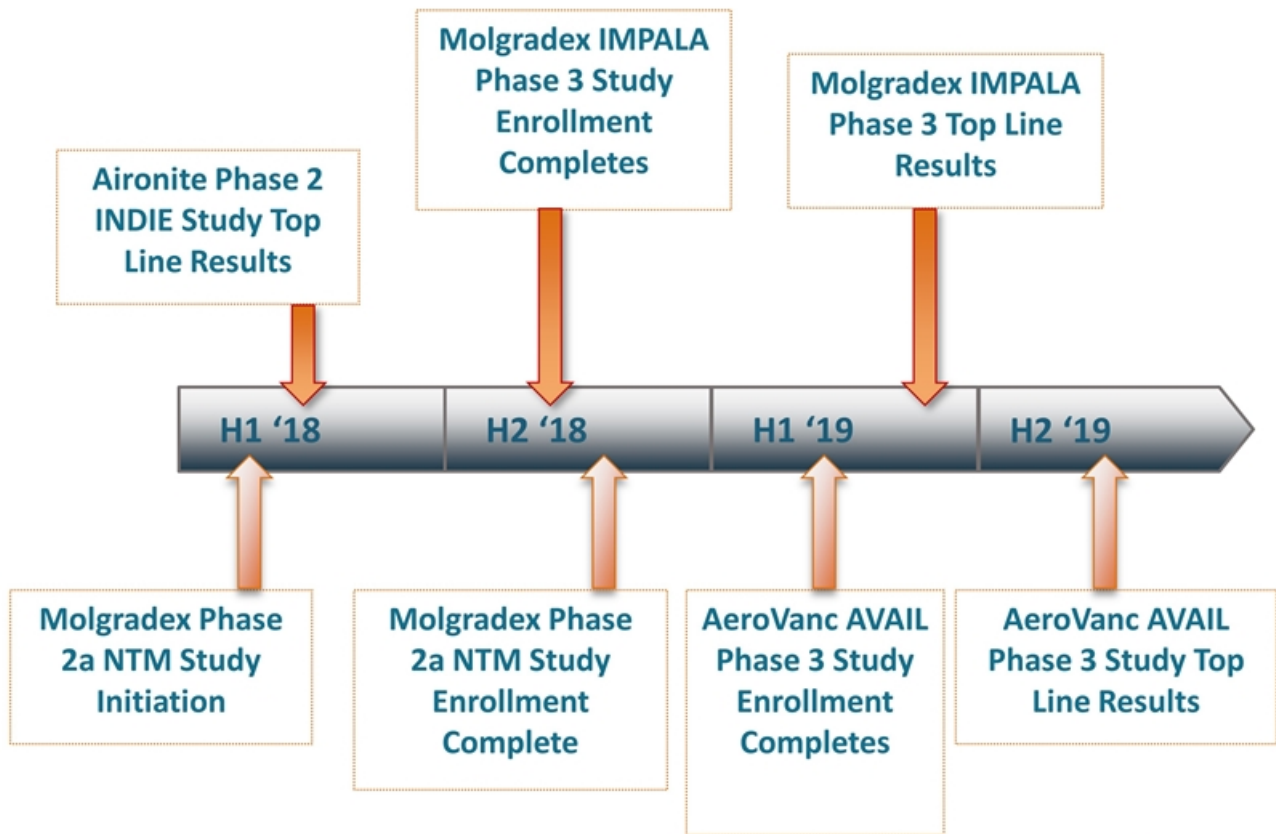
Molgradex IMPALA Phase 3 Study Enrollment Completes

Molgradex IMPALA Phase 3 Top Line Results

Aironite Phase 2 INDIE Study Top Line Results

H1 ‘18

H2 ‘18

H1 ‘19

H2 ‘19

Molgradex Phase 2a NTM Study Initiation

Molgradex Phase 2a NTM Study Enrollment Complete

AeroVanc AVAIL Phase 3 Study Enrollment Completes

AeroVanc AVAIL Phase 3 Study Top Line Results